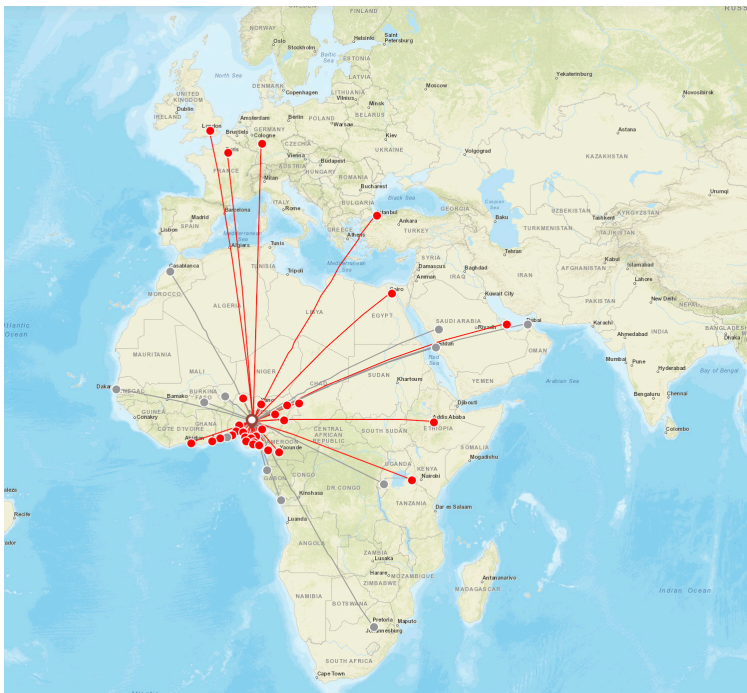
RUSS
NORWAY
Oslo
Stockholm
Helsinki
Saint Petersburg
ESTONIA
North Sea
Baltic Sea
LATVIA
Yekaterinburg
DENMARK
Copenhagen
LITHUANIA
Moscow
Vilnius
Minsk
Novosibirsk
UNITED KINGDOM
Dublin
IRELAND
Amsterdam
Berlin
POLAND
Warsaw
BELARUS
London
Brussels
GERMANY
Cologne
Kiev
Astana
Paris
CZECHIA
UKRAINE
Volgograd
Vienna
KAZAKHSTAN
Budapest
FRANCE
AUSTRIA
HUNGARY
Milan
ROMANIA
Bucharest
Urumqi
Black Sea
Madrid
Barcelona
ITALY
Rome
Istanbul
GEORGIA
Caspian Sea
UZBEKISTAN
Tashkent
KYRGYZSTAN
SPAIN
Lisbon
Ankara
Baku
TAJIKISTAN
Algiers
Tunis
GREECE
Athens
TURKEY
TURKMENISTAN
TUNISIA
Tripoli
Mediterranean Sea
SYRIA
Damascus
Tehran
Casablanca
IRAQ
Baghdad
IRAN
AFGHANISTAN
Kabul
Islamabad
MOROCCO
Lahore
Cairo
Kuwait City
PAKISTAN
New Delhi
ALGERIA
LIBYA
EGYPT
Dubai
Atlantic Ocean
Riyadh
Karachi
INDIA
BANGLADESH
SAUDI ARABIA
Ahmedabad
Jiddah
Dhaka
MAURITANIA
OMAN
Mumbai
Pune
Hyderabad
Red Sea
Bay of Bengal
MALI
NIGER
CHAD
SUDAN
Khartoum
YEMEN
Arabian Sea
Dakar
SENEGAL
BURKINA FASO
Bangalore
Chennai
Bamako
Djibouti
GUINEA
Conakry
Addis Ababa
COTE D'IVOIRE
GHANA
CENTRAL AFRICAN REPUBLIC
SOUTH SUDAN
ETHIOPIA
Abidjan
CAMEROON
Yaounde
SOMALIA
Colombo
Mogadishu
UGANDA
KENYA
GABON
CONGO
Nairobi
DR CONGO
Kinshasa
TANZANIA
Dar es Salaam
Luanda
ANGOLA
ZAMBIA
Lusaka
Harare
MOZAMBIQUE
ZIMBABWE
Antananarivo
NAMIBIA
MADAGASCAR
BOTSWANA
Indian Ocean
Pretoria
Maputo
Johannesburg
SOUTH AFRICA
Cape Town
Recife